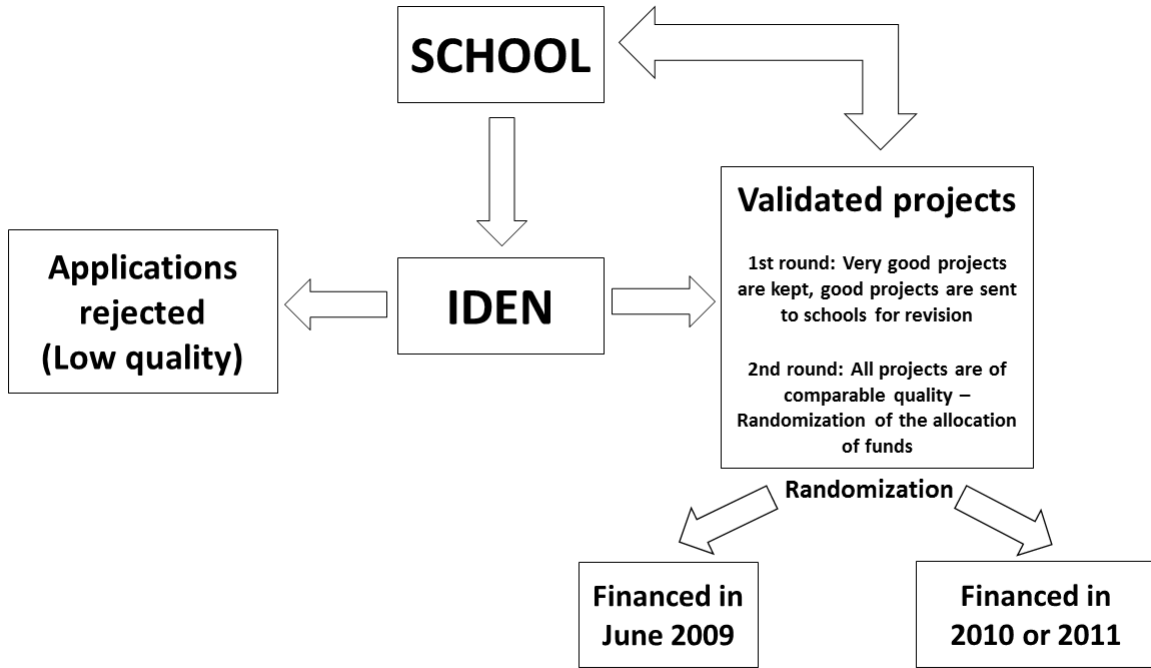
SCHOOL

Applications rejected (Low quality)

IDEN

Validated projects

1st round: Very good projects are kept, good projects are sent to schools for revision

2nd round: All projects are of comparable quality – Randomization of the allocation of funds

Randomization

Financed in June 2009

Financed in 2010 or 2011